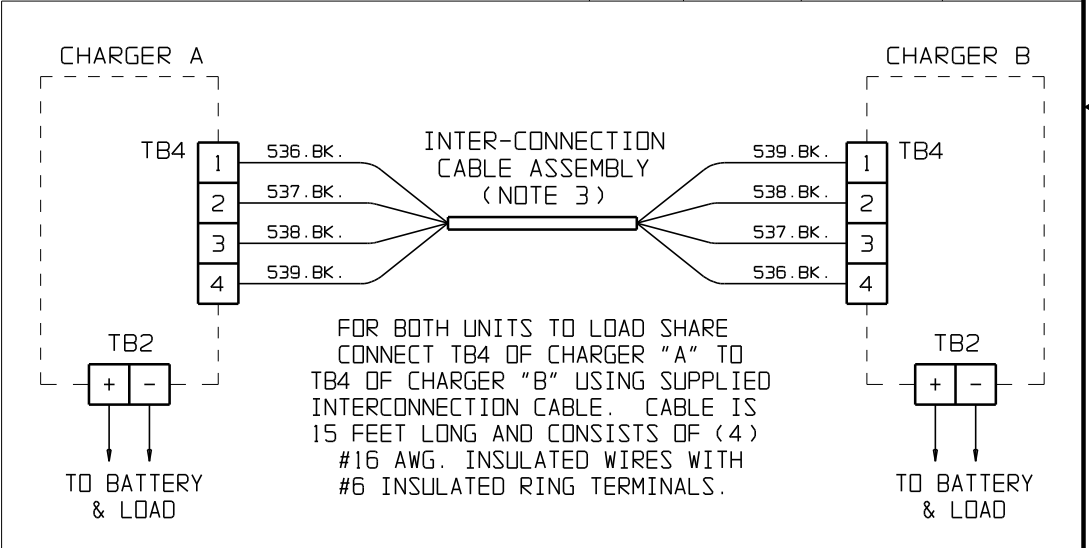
CHARGER A

CHARGER B

TB4

| 1 |
|---|
| 2 |
| 3 |
| 4 |

536.BK.
537.BK.
538.BK.
539.BK.

INTER-CONNECTION CABLE ASSEMBLY (NOTE 3)

539.BK.
538.BK.
537.BK.
536.BK.

| 1 |
|---|
| 2 |
| 3 |
| 4 |

TB4

TB2

| + | - |
|---|---|

TO BATTERY & LOAD

FOR BOTH UNITS TO LOAD SHARE CONNECT TB4 OF CHARGER "A" TO TB4 OF CHARGER "B" USING SUPPLIED INTERCONNECTION CABLE. CABLE IS 15 FEET LONG AND CONSISTS OF (4) #16 AWG. INSULATED WIRES WITH #6 INSULATED RING TERMINALS.

TB2

| + | - |
|---|---|

TO BATTERY & LOAD